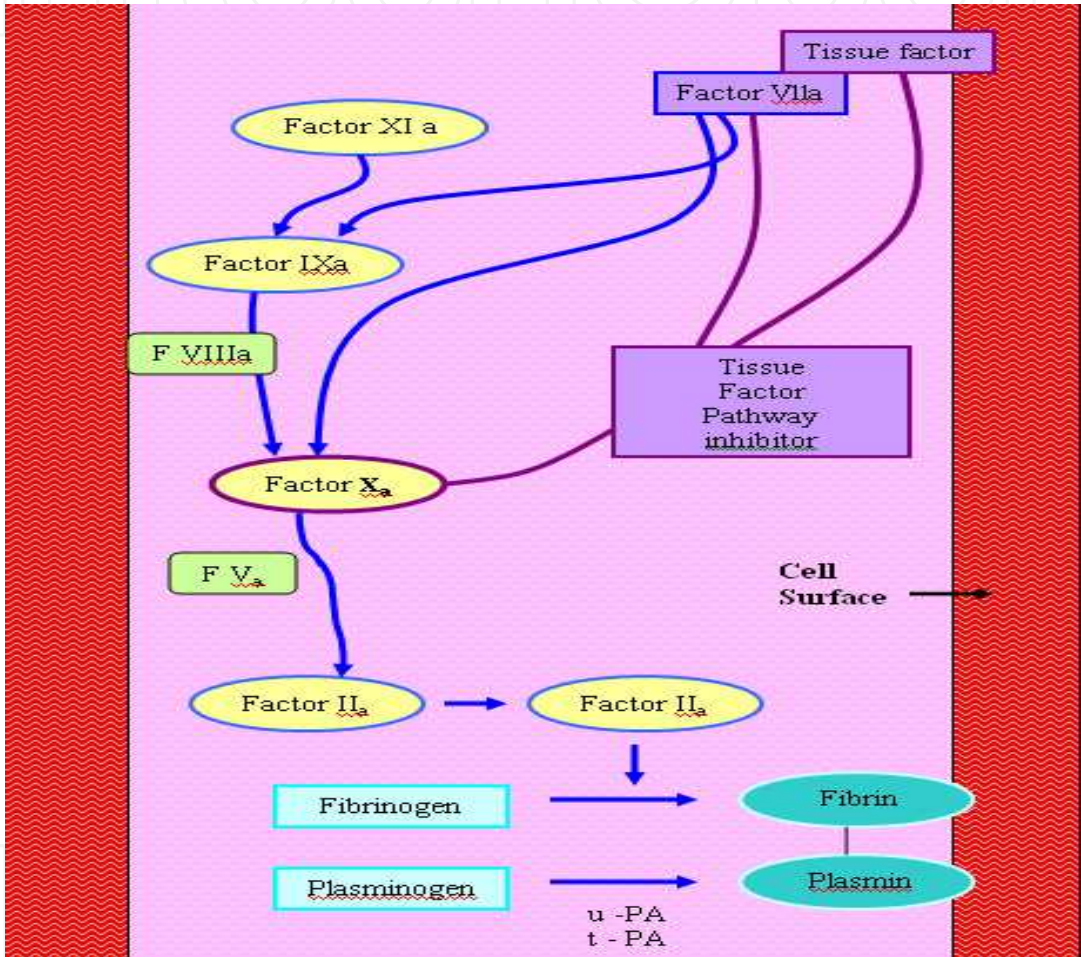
Tissue factor

Factor VIIa

Factor XI a

Factor IXa

F VIIIa

Tissue Factor Pathway inhibitor

Factor $X_a$

F $V_a$

Cell Surface

Factor $II_a$

Factor $II_a$

Fibrinogen

Fibrin

Plasminogen

Plasmin

u -PA
t - PA